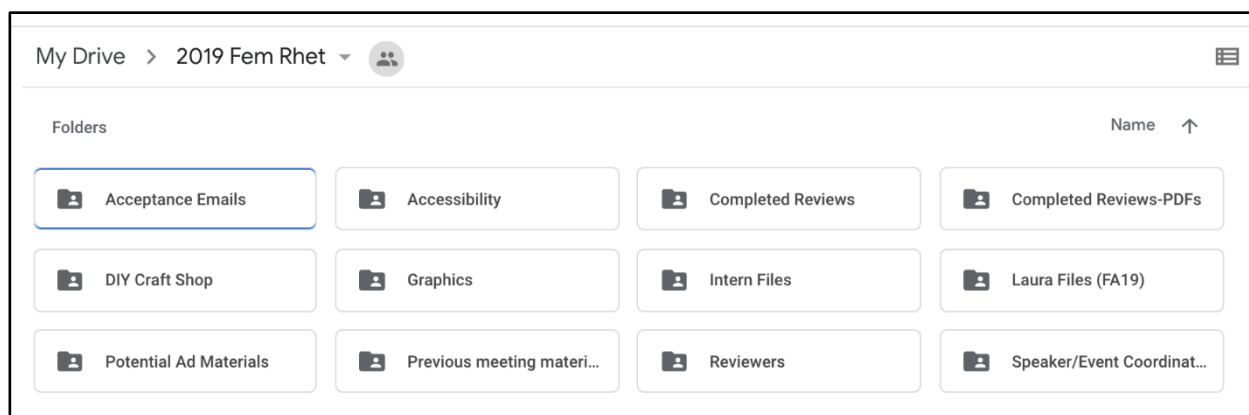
My Drive > 2019 Fem Rhet

Folders

Name ↑

Acceptance Emails

Accessibility

Completed Reviews

Completed Reviews-PDFs

DIY Craft Shop

Graphics

Intern Files

Laura Files (FA19)

Potential Ad Materials

Previous meeting materi...

Reviewers

Speaker/Event Coordinat...